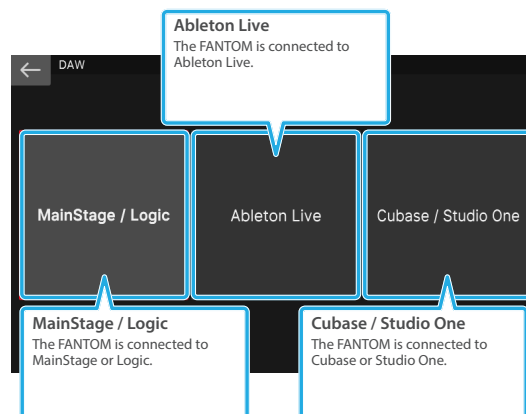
Ableton Live
The FANTOM is connected to Ableton Live.

DAW

MainStage / Logic

Ableton Live

Cubase / Studio One

MainStage / Logic
The FANTOM is connected to MainStage or Logic.

Cubase / Studio One
The FANTOM is connected to Cubase or Studio One.